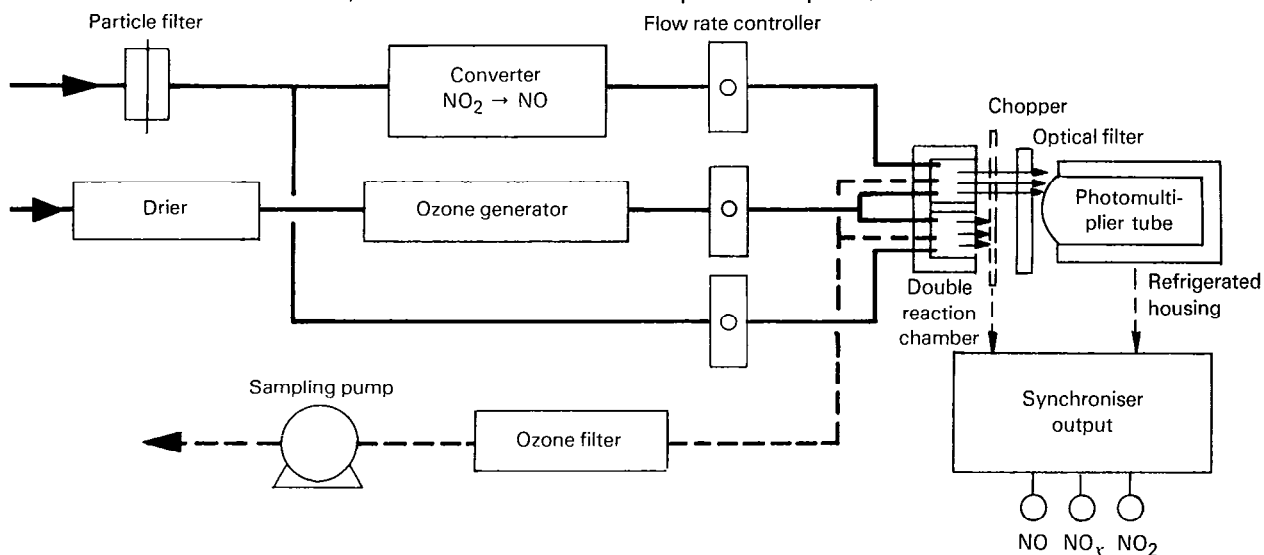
Particle filter

Flow rate controller

Converter $NO_2 \rightarrow NO$

Chopper

Optical filter

Drier

Ozone generator

Photomultiplier tube

Double reaction chamber

Refrigerated housing

Sampling pump

Ozone filter

Synchroniser output

NO $NO_x$ $NO_2$